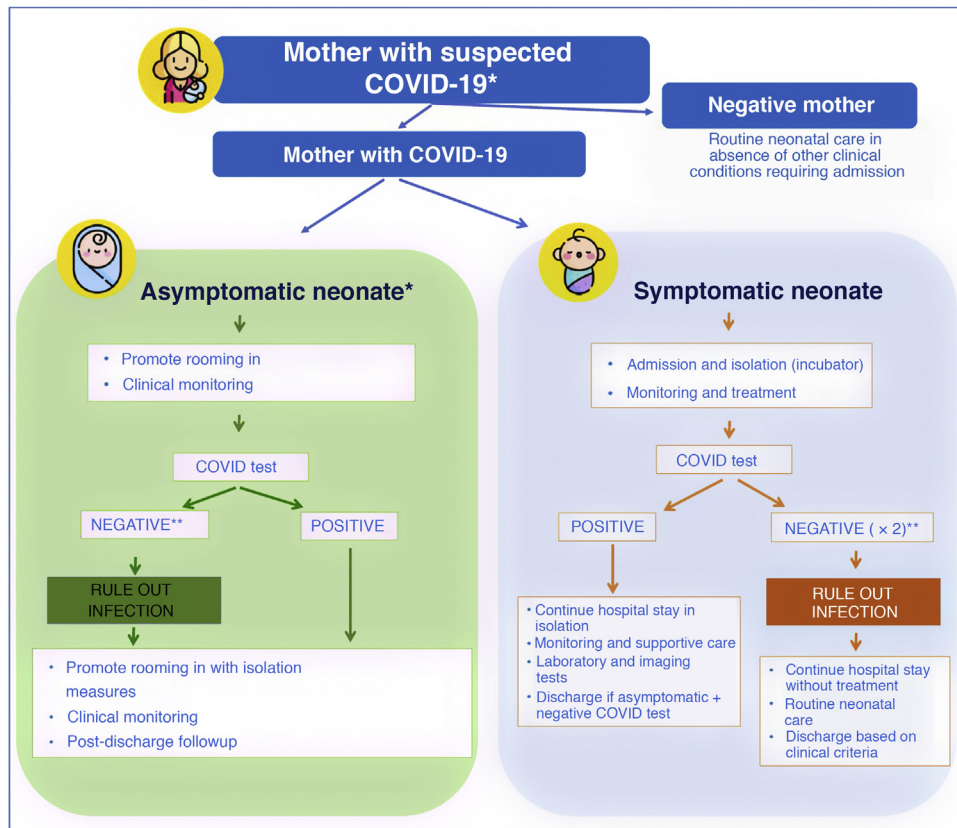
Mother with suspected COVID-19*

Negative mother

Routine neonatal care in absence of other clinical conditions requiring admission

Mother with COVID-19

Asymptomatic neonate*

• Promote rooming in
• Clinical monitoring

COVID test

NEGATIVE**

POSITIVE

RULE OUT INFECTION

• Promote rooming in with isolation measures
• Clinical monitoring
• Post-discharge followup

Symptomatic neonate

• Admission and isolation (incubator)
• Monitoring and treatment

COVID test

POSITIVE

NEGATIVE ( × 2)**

• Continue hospital stay in isolation
• Monitoring and supportive care
• Laboratory and imaging tests
• Discharge if asymptomatic + negative COVID test

RULE OUT INFECTION

• Continue hospital stay without treatment
• Routine neonatal care
• Discharge based on clinical criteria